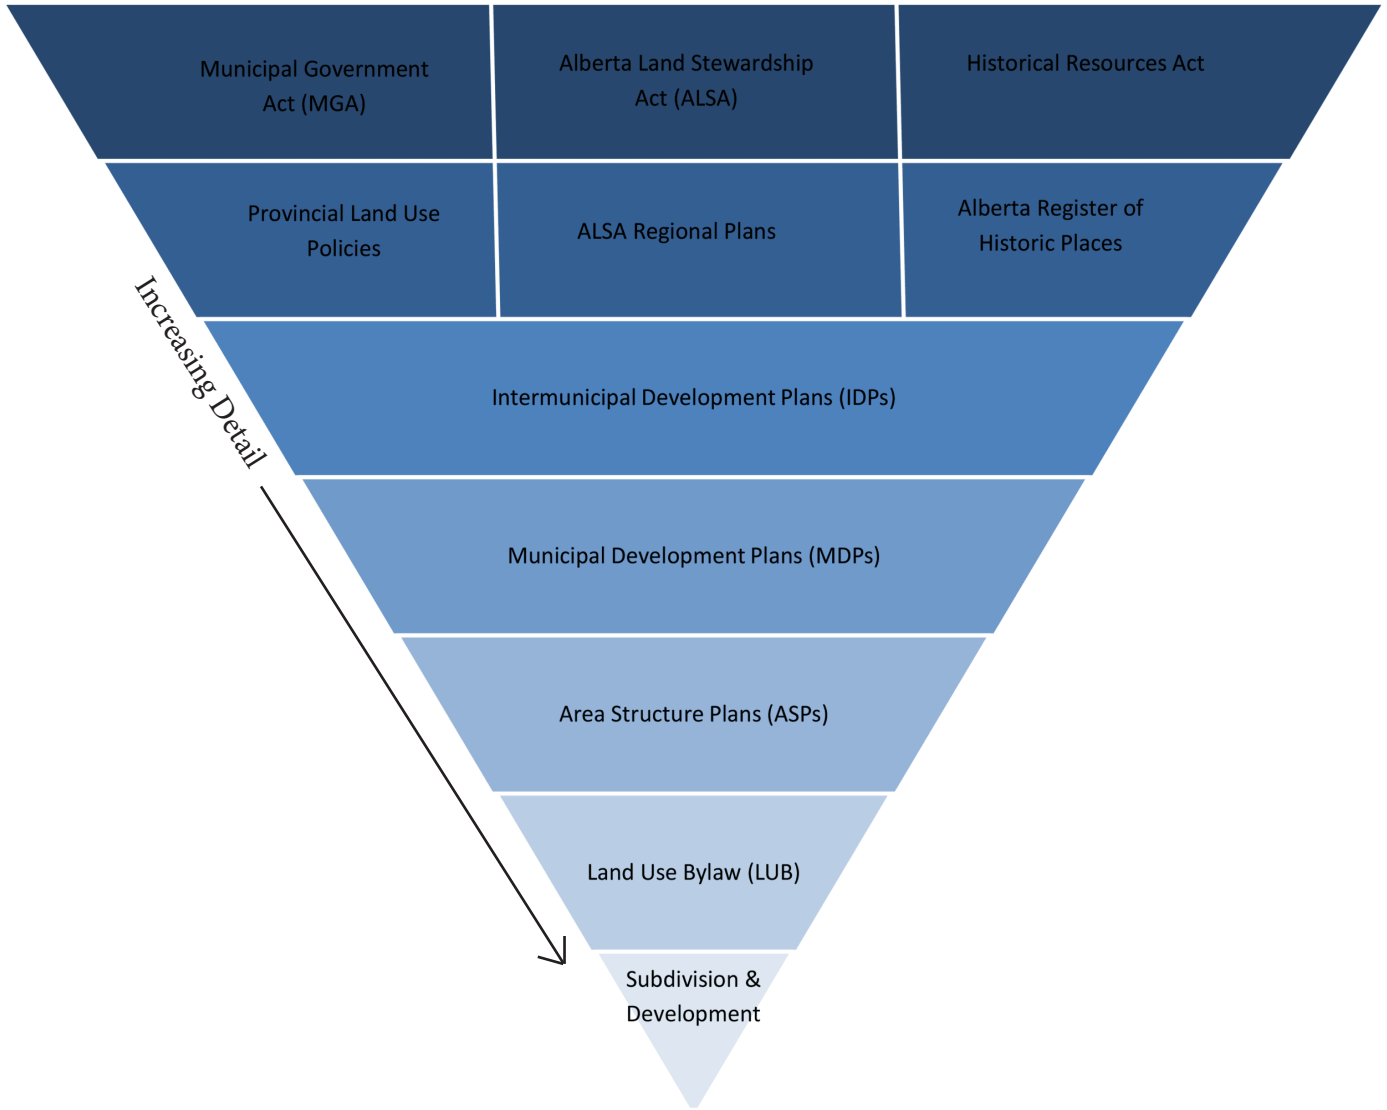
Municipal Government Act (MGA)

Alberta Land Stewardship Act (ALSA)

Historical Resources Act

Provincial Land Use Policies

ALSA Regional Plans

Alberta Register of Historic Places

Increasing Detail

Intermunicipal Development Plans (IDPs)

Municipal Development Plans (MDPs)

Area Structure Plans (ASPs)

Land Use Bylaw (LUB)

Subdivision & Development